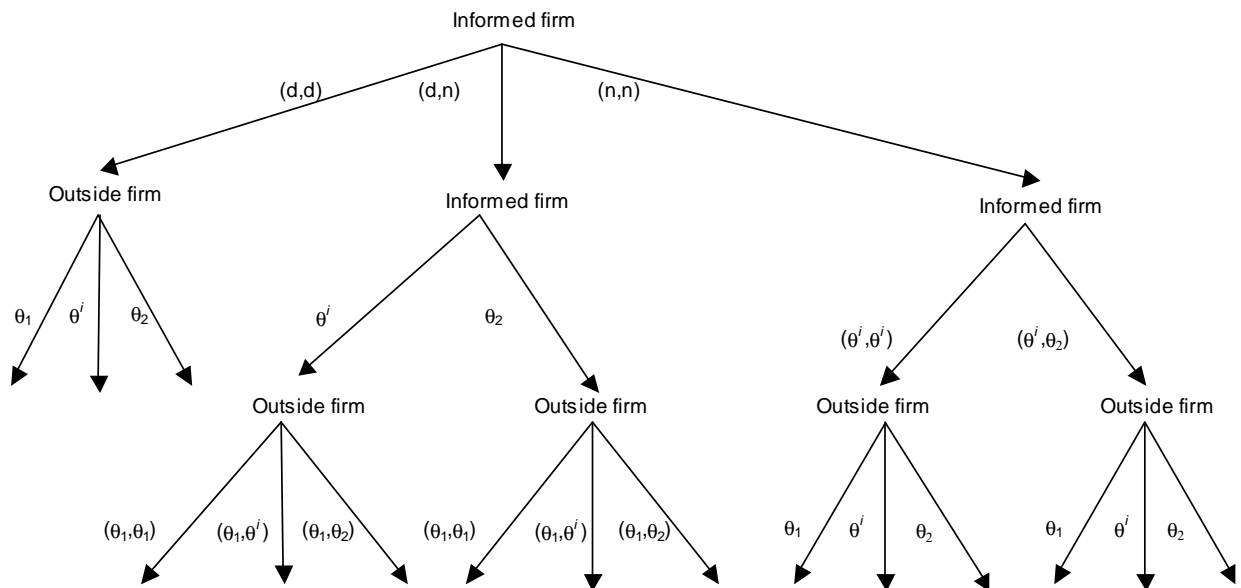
Informed firm

(d,d) (d,n) (n,n)

Outside firm

Informed firm

Informed firm

$\theta_1$ $\theta^i$ $\theta_2$

$\theta^i$ $\theta_2$

$(\theta^i,\theta^i)$ $(\theta^i,\theta_2)$

Outside firm

Outside firm

Outside firm

Outside firm

$(\theta_1,\theta_1)$ $(\theta_1,\theta^i)$ $(\theta_1,\theta_2)$ $(\theta_1,\theta_1)$ $(\theta_1,\theta^i)$ $(\theta_1,\theta_2)$ $\theta_1$ $\theta^i$ $\theta_2$ $\theta_1$ $\theta^i$ $\theta_2$